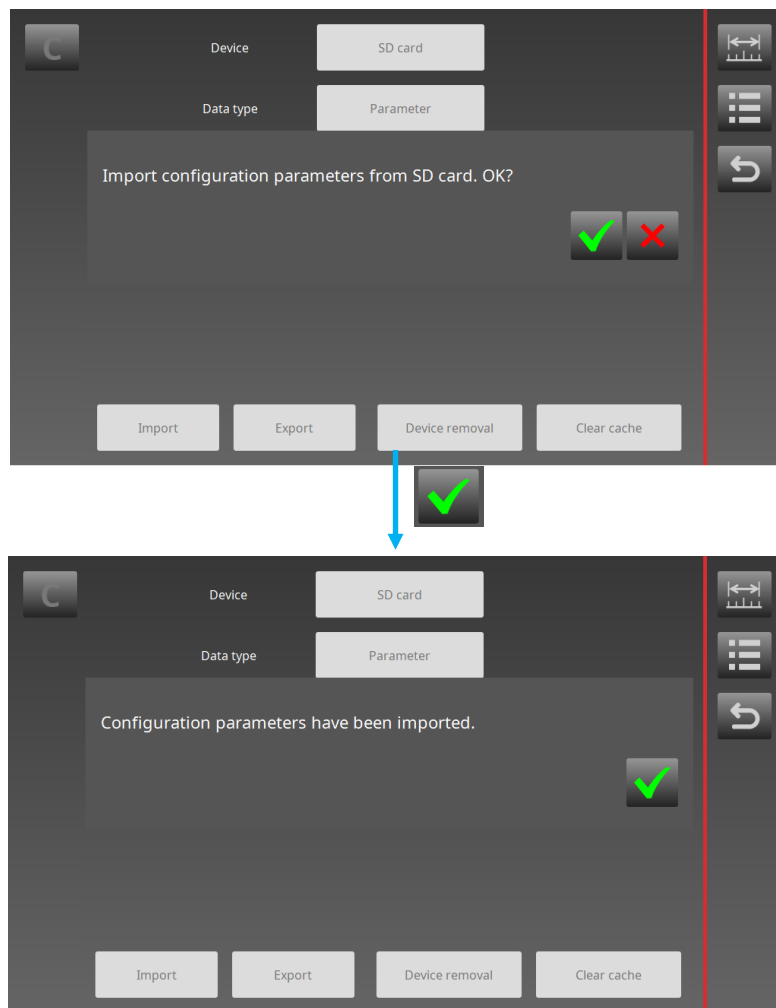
C

Device SD card

Data type Parameter

Import configuration parameters from SD card. OK?

Import Export Device removal Clear cache

C

Device SD card

Data type Parameter

Configuration parameters have been imported.

Import Export Device removal Clear cache